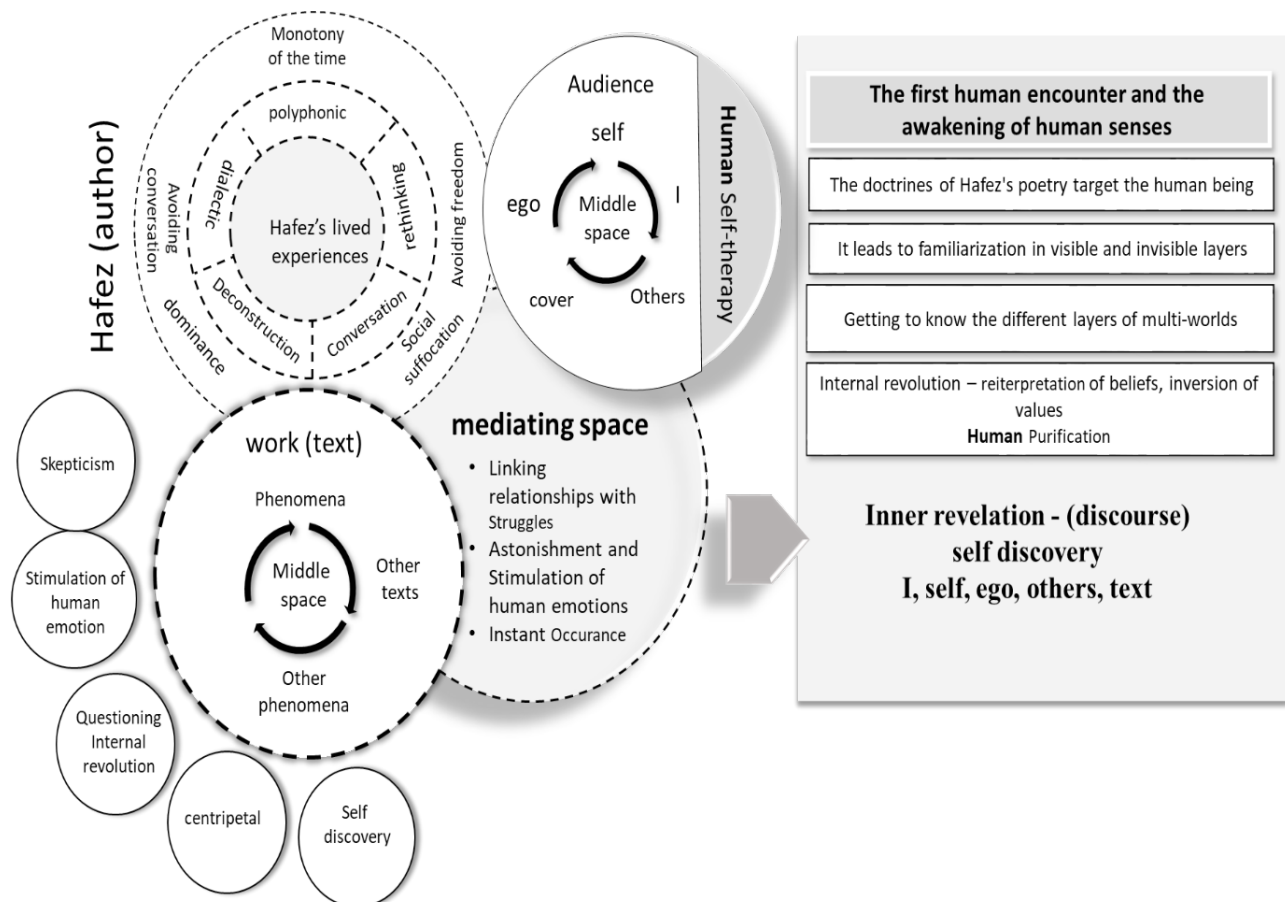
Hafez (author)

Monotony of the time

polyphonic

dialectic

rethinking

Hafez's lived experiences

Avoiding conversation

Avoiding freedom

Deconstruction

Conversation

dominance

Social suffocation

Audience

self

ego

Middle space

I

cover

Others

Human Self-therapy

The first human encounter and the awakening of human senses

The doctrines of Hafez's poetry target the human being

It leads to familiarization in visible and invisible layers

Getting to know the different layers of multi-worlds

Internal revolution – reiterpretation of beliefs, inversion of values
Human Purification

Inner revelation - (discourse)
self discovery
I, self, ego, others, text

work (text)

Phenomena

Middle space

Other texts

Other phenomena

mediating space

• Linking relationships with Struggles
• Astonishment and Stimulation of human emotions
• Instant Occurance

Skepticism

Stimulation of human emotion

Questioning Internal revolution

centripetal

Self discovery